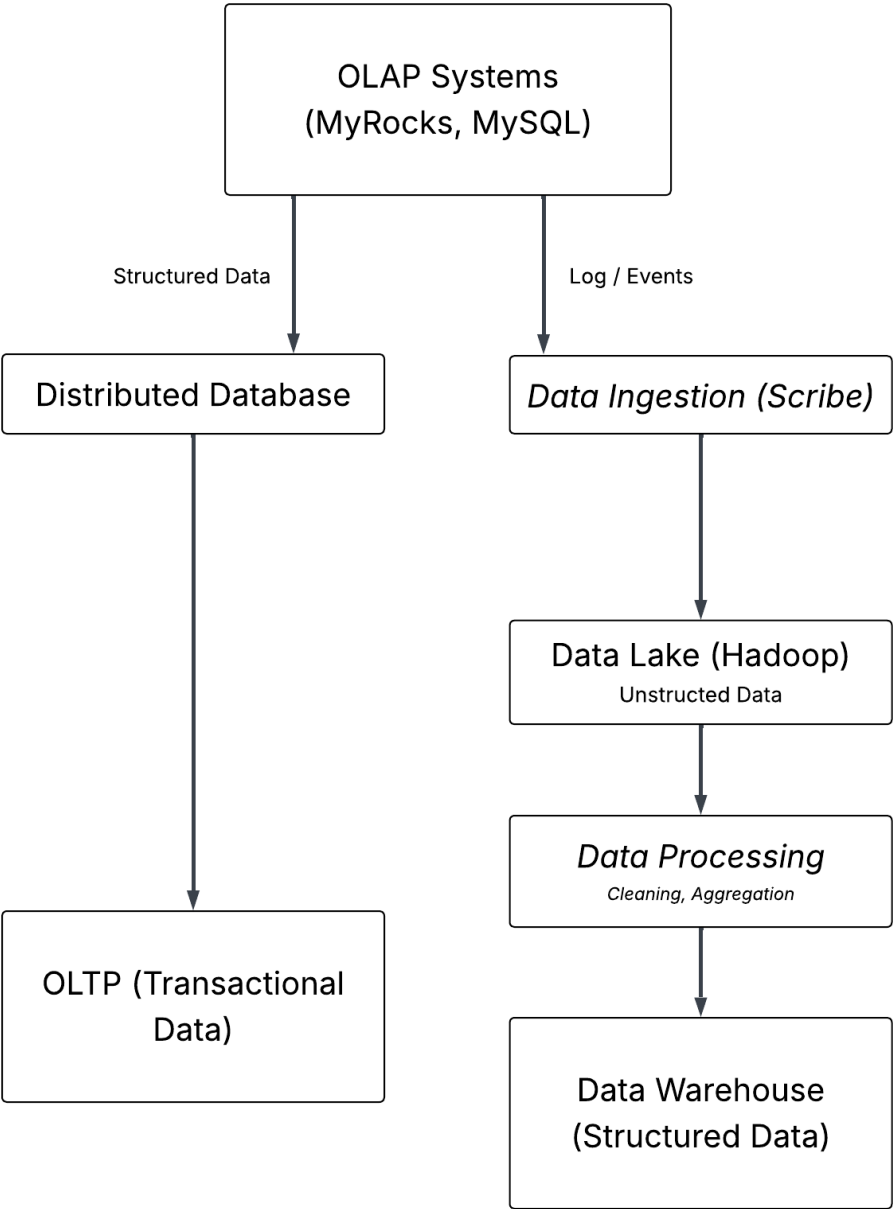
OLAP Systems
(MyRocks, MySQL)

Structured Data

Log / Events

Distributed Database

Data Ingestion (Scribe)

Data Lake (Hadoop)
Unstructed Data

Data Processing
Cleaning, Aggregation

OLTP (Transactional Data)

Data Warehouse
(Structured Data)